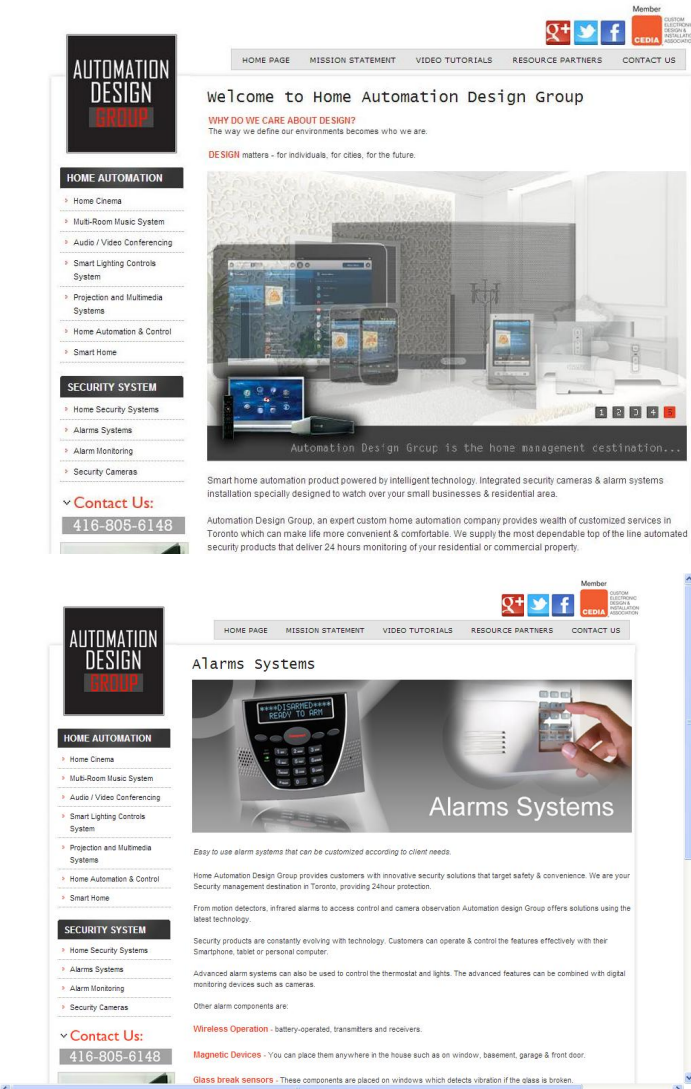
Member

CUSTOM ELECTRONIC DESIGN & INSTALLATION ASSOCIATION

CEDIA

AUTOMATION DESIGN GROUP

HOME PAGE MISSION STATEMENT VIDEO TUTORIALS RESOURCE PARTNERS CONTACT US

Welcome to Home Automation Design Group

WHY DO WE CARE ABOUT DESIGN?
The way we define our environments becomes who we are.

DESIGN matters - for individuals, for cities, for the future.

HOME AUTOMATION
Home Cinema
Multi-Room Music System
Audio / Video Conferencing
Smart Lighting Controls System
Projection and Multimedia Systems
Home Automation & Control
Smart Home

SECURITY SYSTEM
Home Security Systems
Alarms Systems
Alarm Monitoring
Security Cameras

Contact Us:
416-805-6148

1 2 3 4 5

Automation Design Group is the home management destination...

Smart home automation product powered by intelligent technology. Integrated security cameras & alarm systems installation specially designed to watch over your small businesses & residential area.

Automation Design Group, an expert custom home automation company provides wealth of customized services in Toronto which can make life more convenient & comfortable. We supply the most dependable top of the line automated security products that deliver 24 hours monitoring of your residential or commercial property.

Member

CUSTOM ELECTRONIC DESIGN & INSTALLATION ASSOCIATION

CEDIA

AUTOMATION DESIGN GROUP

HOME PAGE MISSION STATEMENT VIDEO TUTORIALS RESOURCE PARTNERS CONTACT US

Alarms Systems

****DISARMED****
READY TO ARM

Alarms Systems

HOME AUTOMATION
Home Cinema
Multi-Room Music System
Audio / Video Conferencing
Smart Lighting Controls System
Projection and Multimedia Systems
Home Automation & Control
Smart Home

SECURITY SYSTEM
Home Security Systems
Alarms Systems
Alarm Monitoring
Security Cameras

Contact Us:
416-805-6148

Easy to use alarm systems that can be customized according to client needs.

Home Automation Design Group provides customers with innovative security solutions that target safety & convenience. We are your Security management destination in Toronto, providing 24hour protection.

From motion detectors, infrared alarms to access control and camera observation Automation design Group offers solutions using the latest technology.

Security products are constantly evolving with technology. Customers can operate & control the features effectively with their Smartphone, tablet or personal computer.

Advanced alarm systems can also be used to control the thermostat and lights. The advanced features can be combined with digital monitoring devices such as cameras.

Other alarm components are:

Wireless Operation - battery-operated, transmitters and receivers.

Magnetic Devices - You can place them anywhere in the house such as on window, basement, garage & front door.

Glass break sensors - These components are placed on windows which detects vibration if the glass is broken.